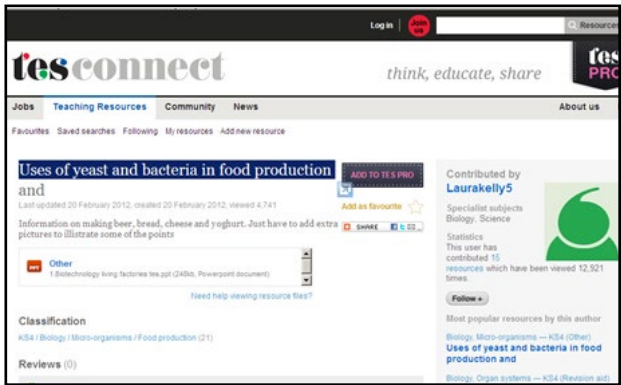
Log in Join us Resources

tesconnect think, educate, share tes PRO

Jobs Teaching Resources Community News About us

Favourites Saved searches Following My resources Add new resource

Uses of yeast and bacteria in food production and

ADD TO TES PRO

Last updated 20 February 2012, created 20 February 2012, viewed 4,741

Add as favourite

Information on making beer, bread, cheese and yoghurt. Just have to add extra pictures to illistrate some of the points

SHARE

Other
1.Biotechnology living factories tes.ppt (248kb, Powerpoint document)

Need help viewing resource files?

Classification

KS4 / Biology / Micro-organisms / Food production (21)

Reviews (0)

Contributed by
Laurakelly5

Specialist subjects
Biology, Science

Statistics
This user has contributed 15 resources which have been viewed 12,921 times.

Follow +

Most popular resources by this author

Biology, Micro-organisms — KS4 (Other)
Uses of yeast and bacteria in food production and

Biology, Organ systems — KS4 (Revision aid)